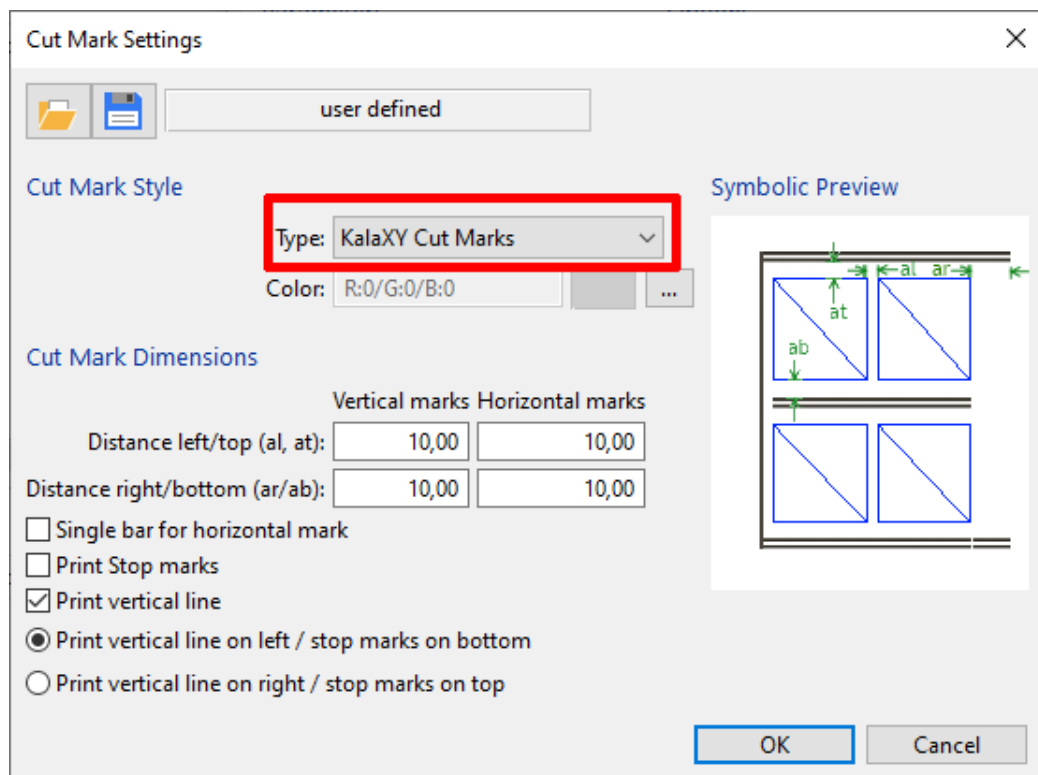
Cut Mark Settings

user defined

Cut Mark Style

Type: KalaXY Cut Marks

Color: R:0/G:0/B:0 ...

Symbolic Preview

al ar at ab

Cut Mark Dimensions

| | Vertical marks | Horizontal marks |
|---|---|---|
| Distance left/top (al, at): | 10,00 | 10,00 |
| Distance right/bottom (ar/ab): | 10,00 | 10,00 |

Single bar for horizontal mark

Print Stop marks

Print vertical line

Print vertical line on left / stop marks on bottom

Print vertical line on right / stop marks on top

OK Cancel